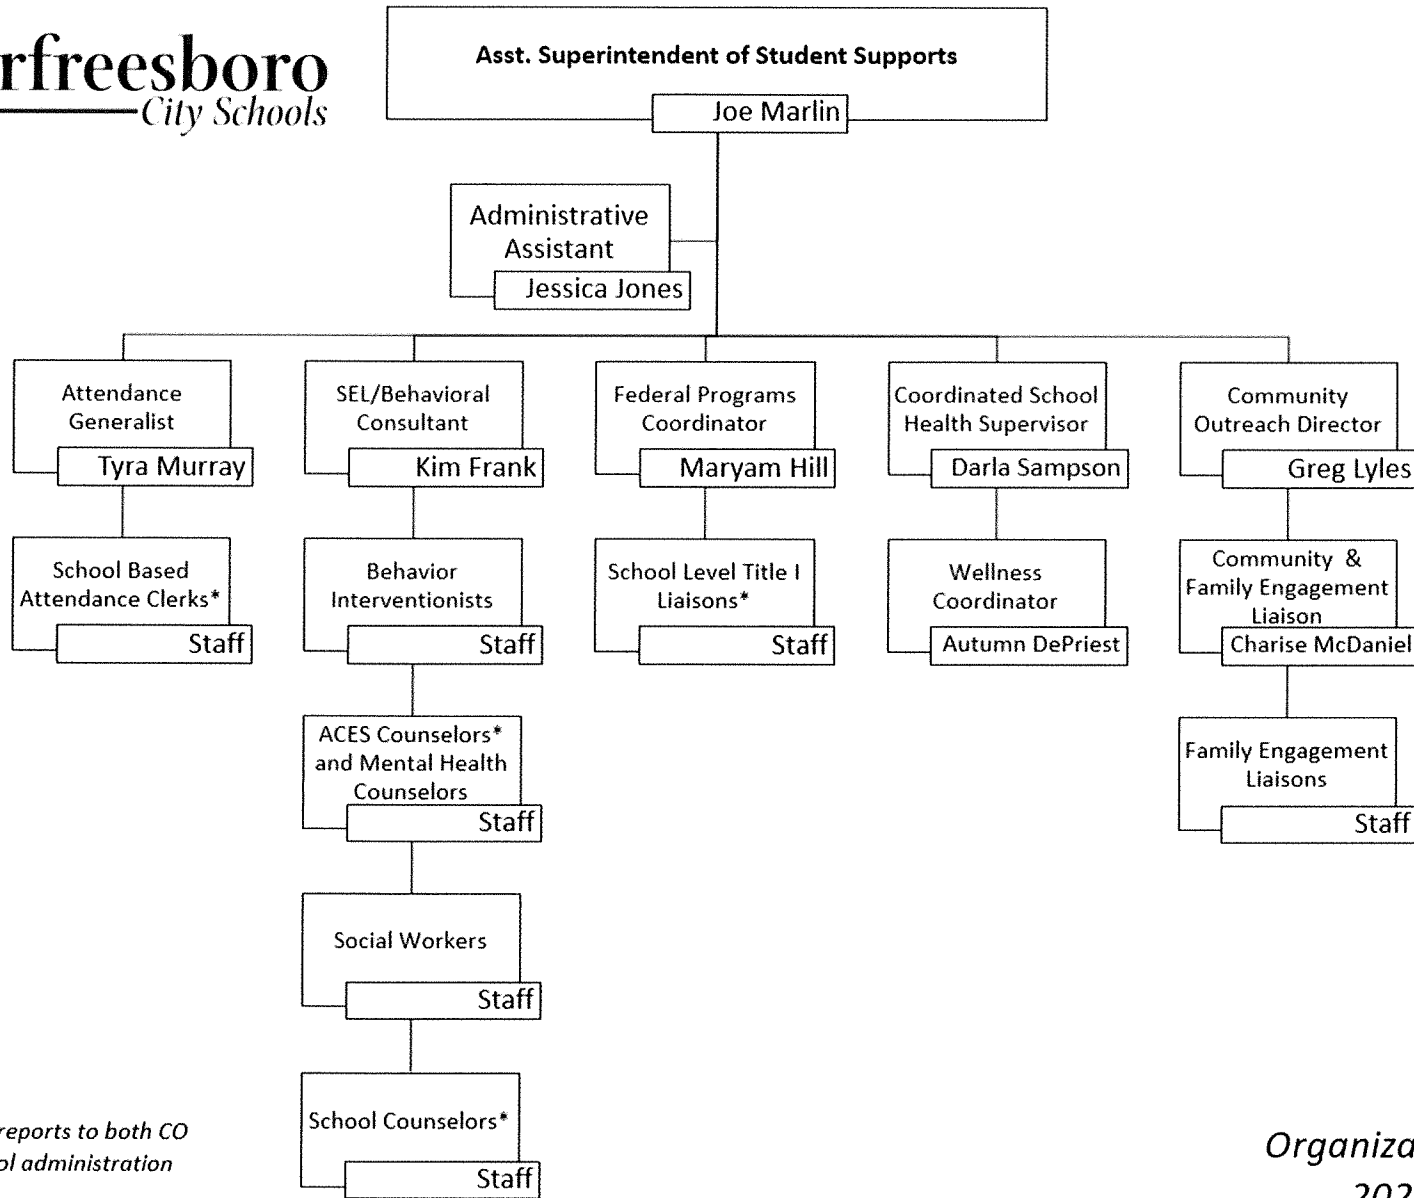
rfreesboro
City Schools

Asst. Superintendent of Student Supports
Joe Marlin

Administrative Assistant
Jessica Jones

Attendance Generalist
Tyra Murray

School Based Attendance Clerks*
Staff

SEL/Behavioral Consultant
Kim Frank

Behavior Interventionists
Staff

ACES Counselors* and Mental Health Counselors
Staff

Social Workers
Staff

School Counselors*
Staff

Federal Programs Coordinator
Maryam Hill

School Level Title I Liaisons*
Staff

Coordinated School Health Supervisor
Darla Sampson

Wellness Coordinator
Autumn DePriest

Community Outreach Director
Greg Lyles

Community & Family Engagement Liaison
Charise McDaniel

Family Engagement Liaisons
Staff

reports to both CO
l administration

Organiza
202